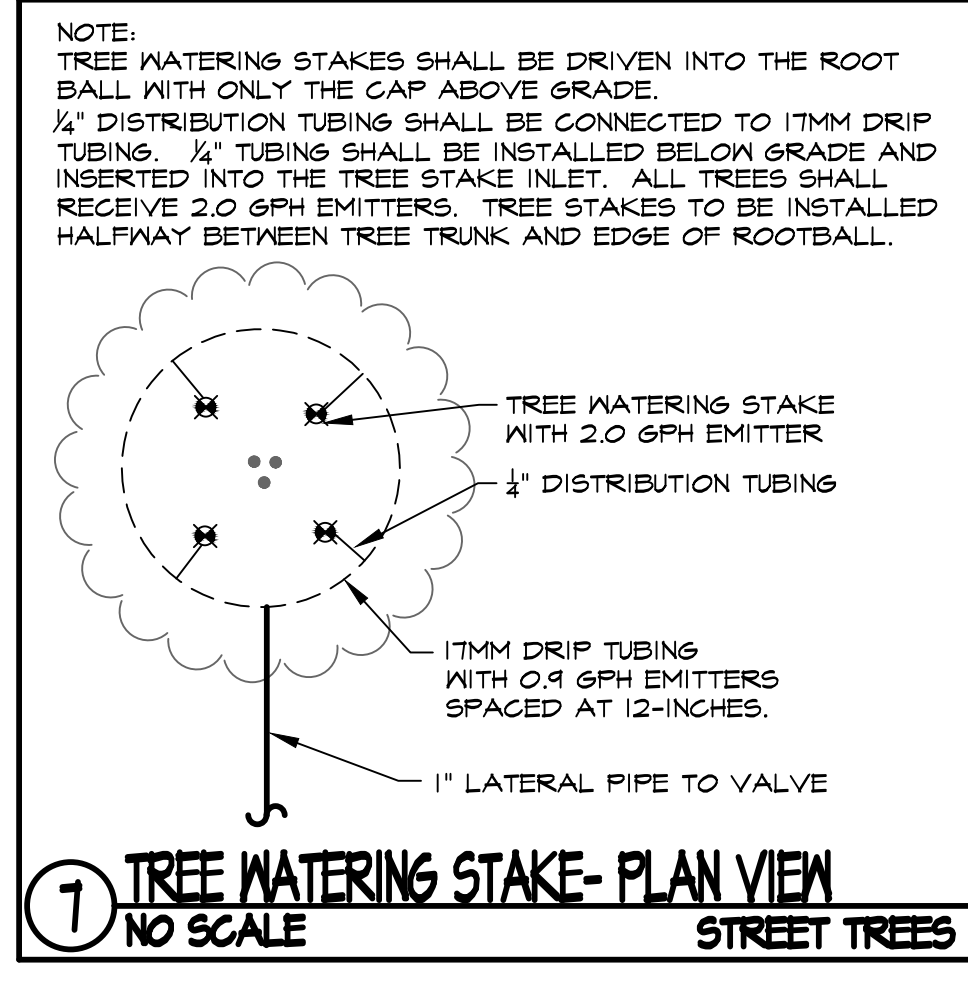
NOTE:
TREE WATERING STAKES SHALL BE DRIVEN INTO THE ROOT BALL WITH ONLY THE CAP ABOVE GRADE.
$\frac{1}{4}$" DISTRIBUTION TUBING SHALL BE CONNECTED TO 17MM DRIP TUBING. $\frac{1}{4}$" TUBING SHALL BE INSTALLED BELOW GRADE AND INSERTED INTO THE TREE STAKE INLET. ALL TREES SHALL RECEIVE 2.0 GPH EMITTERS. TREE STAKES TO BE INSTALLED HALFWAY BETWEEN TREE TRUNK AND EDGE OF ROOTBALL.

TREE WATERING STAKE WITH 2.0 GPH EMITTER

$\frac{1}{4}$" DISTRIBUTION TUBING

17MM DRIP TUBING WITH 0.9 GPH EMITTERS SPACED AT 12-INCHES.

1" LATERAL PIPE TO VALVE

7

TREE WATERING STAKE- PLAN VIEW
NO SCALE
STREET TREES